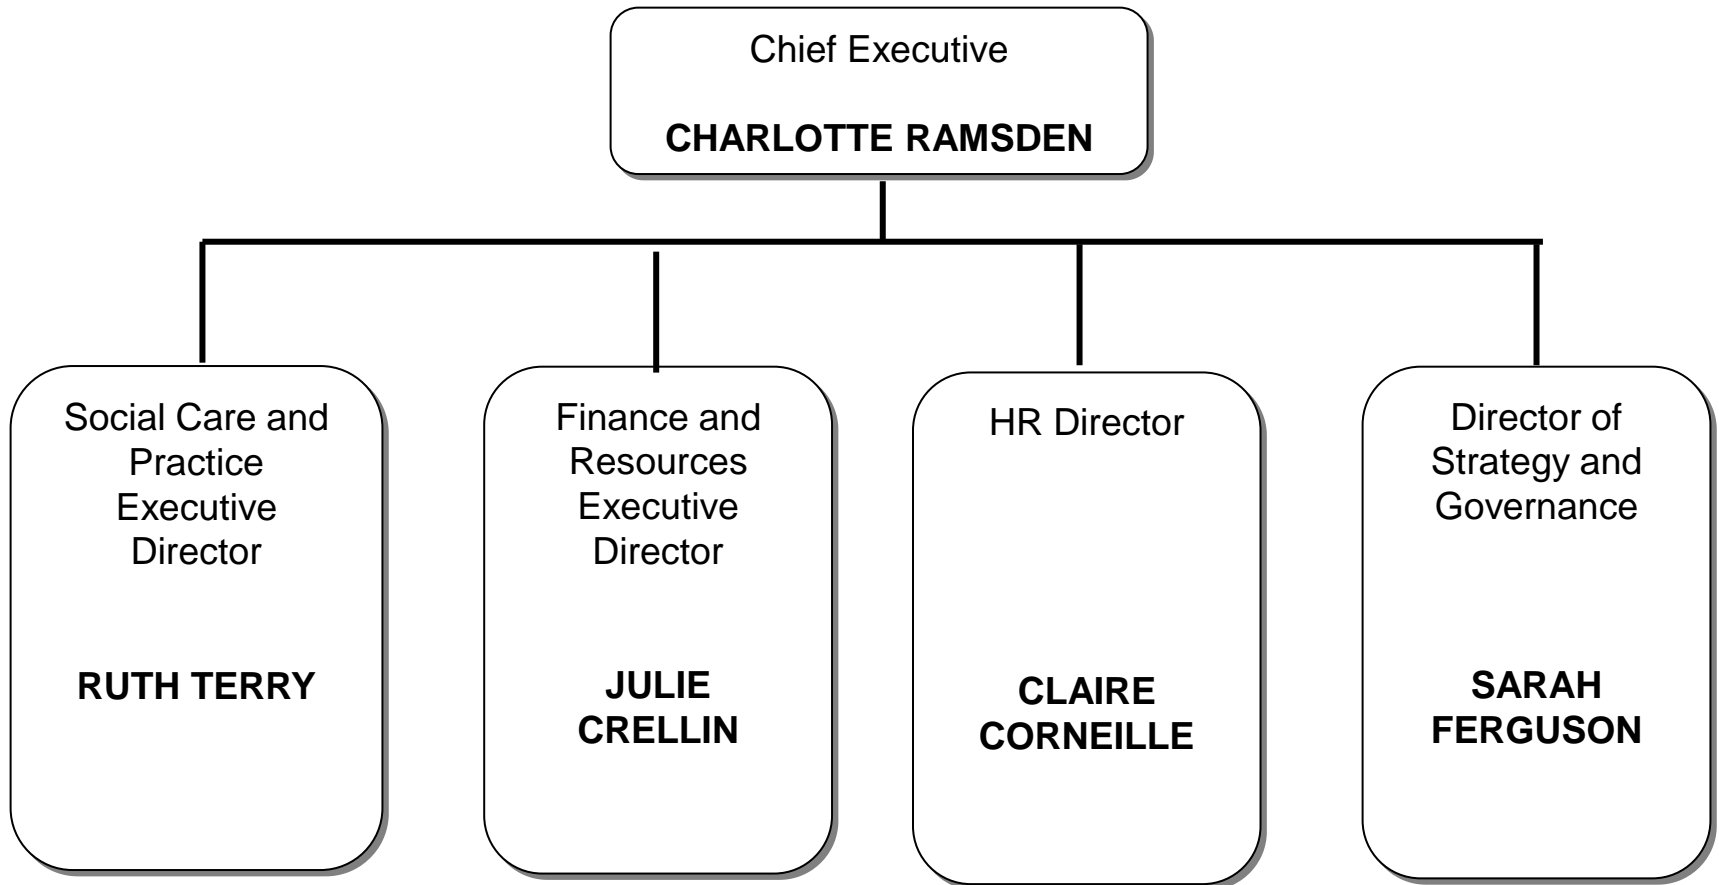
Chief Executive

**CHARLOTTE RAMSDEN**

Social Care and Practice Executive Director

**RUTH TERRY**

Finance and Resources Executive Director

**JULIE CRELLIN**

HR Director

**CLAIRE CORNEILLE**

Director of Strategy and Governance

**SARAH FERGUSON**